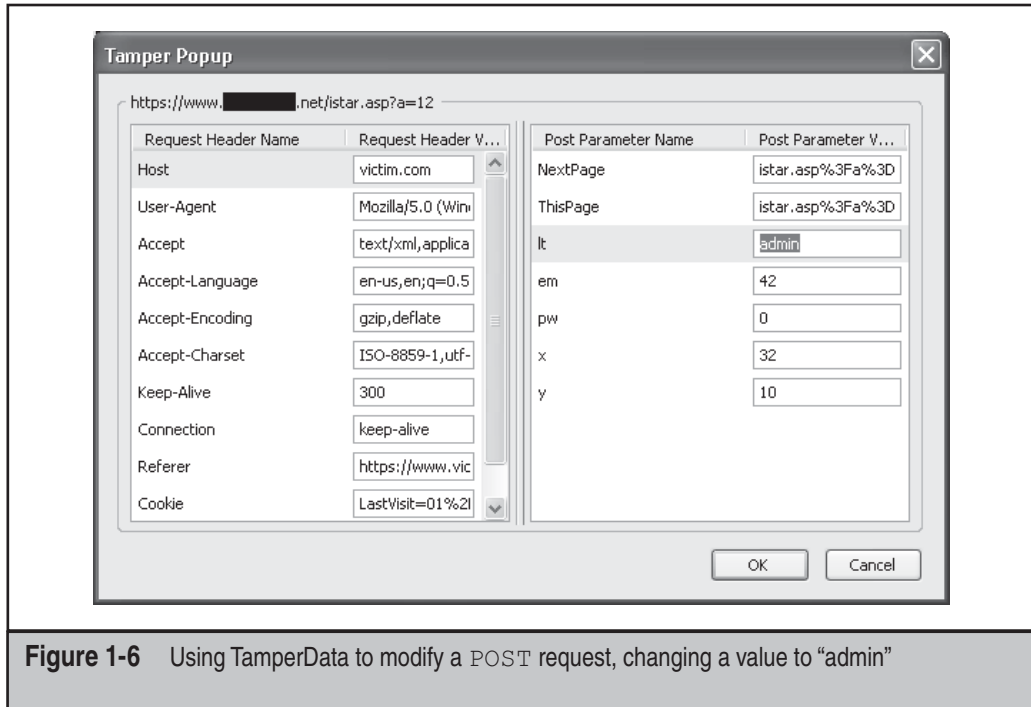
Tamper Popup

https://www.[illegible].net/istar.asp?a=12

| Request Header Name | Request Header V... |
|---|---|
| Host | victim.com |
| User-Agent | Mozilla/5.0 (Win |
| Accept | text/xml,applica |
| Accept-Language | en-us,en;q=0.5 |
| Accept-Encoding | gzip,deflate |
| Accept-Charset | ISO-8859-1,utf- |
| Keep-Alive | 300 |
| Connection | keep-alive |
| Referer | https://www.vic |
| Cookie | LastVisit=01%2I |

| Post Parameter Name | Post Parameter V... |
|---|---|
| NextPage | istar.asp%3Fa%3D |
| ThisPage | istar.asp%3Fa%3D |
| lt | admin |
| em | 42 |
| pw | 0 |
| x | 32 |
| y | 10 |

OK Cancel

**Figure 1-6** Using TamperData to modify a POST request, changing a value to "admin"